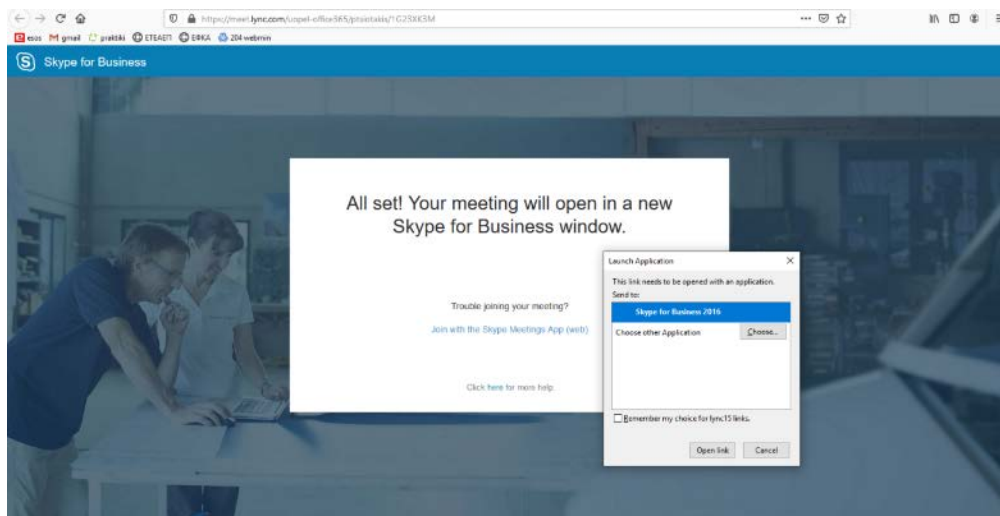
https://meet.lync.com/uopel-office365/pitsiotakis/1G23XK5M

esos gmail praktiki ETEAEП EΦKA 204 webmin

Skype for Business

All set! Your meeting will open in a new Skype for Business window.

Trouble joining your meeting?

Join with the Skype Meetings App (web)

Click here for more help

Launch Application

This link needs to be opened with an application.

Send to:

Skype for Business 2016

Choose other Application

Choose...

Remember my choice for lync15 links.

Open link

Cancel